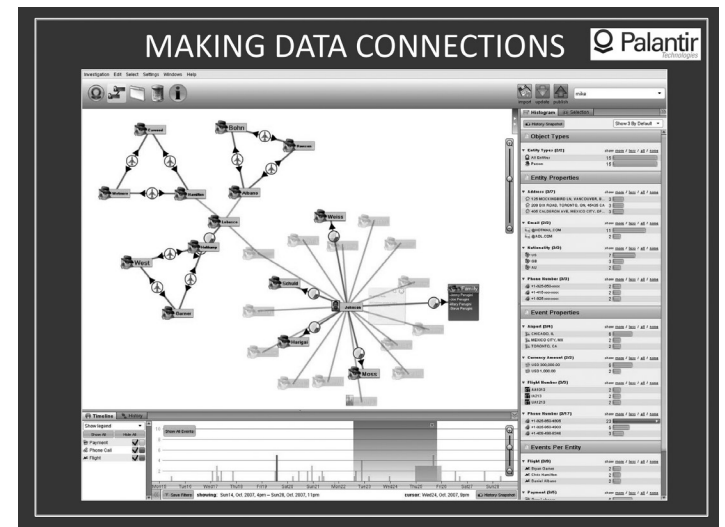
MAKING DATA CONNECTIONS

Palantir Technologies

Investigation Edit Select Settings Windows Help

import update publish

mike

Histogram

History Snapshot

Show 5 By Default

Object Types

Entity Types

All Entities

Person

Entity Properties

Address

Email

Nationality

Phone Number

Event Properties

Airport

Currency Amount

Flight Number

Phone Number

Events Per Entity

Flight

Payment

Bohn

Weiss

West

Schmit

Abbas

Moss

Timeline

History

Show legend

Payment

Phone Call

Flight

Show All Events

Save Filters

showing: Sun14, Oct. 2007, 4pm -- Sun28, Oct. 2007, 11pm

cursor: Wed24, Oct. 2007, 8pm

History Snapshot